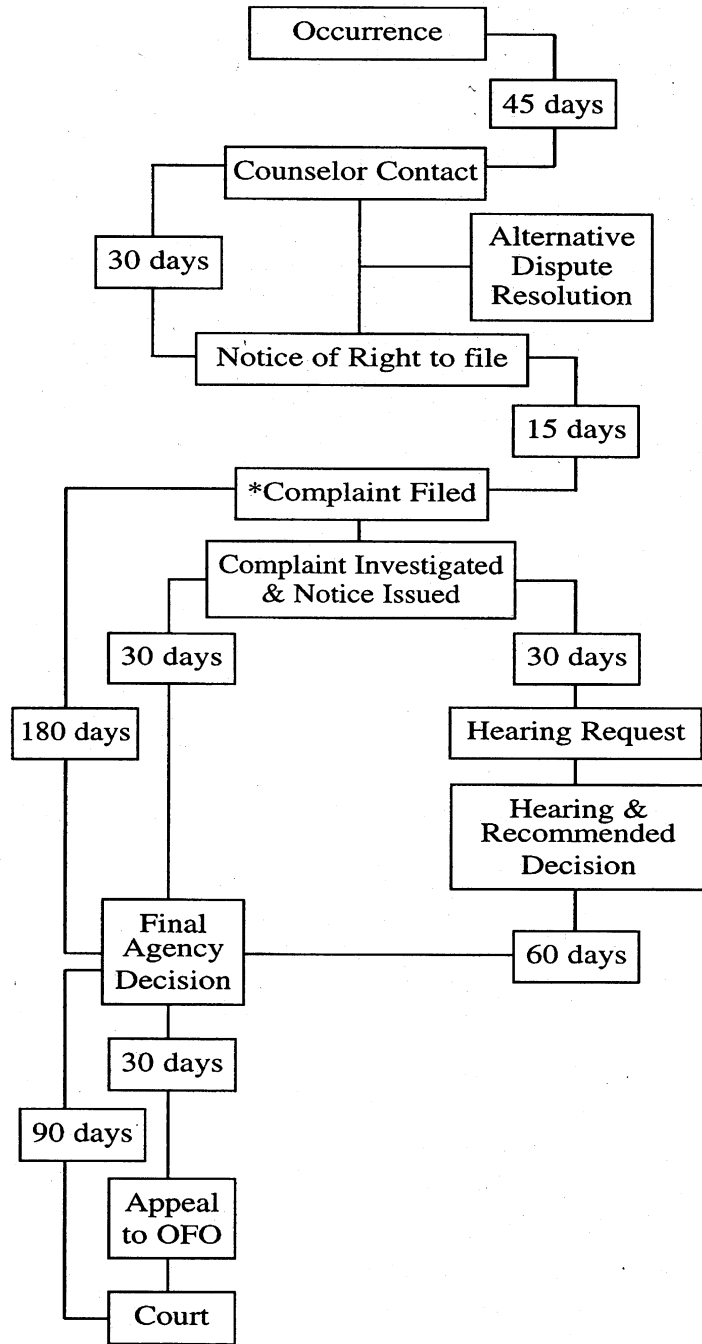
Occurrence

45 days

Counselor Contact

30 days

Alternative Dispute Resolution

Notice of Right to file

15 days

*Complaint Filed

Complaint Investigated & Notice Issued

30 days

30 days

180 days

Hearing Request

Hearing & Recommended Decision

Final Agency Decision

60 days

30 days

90 days

Appeal to OFO

Court